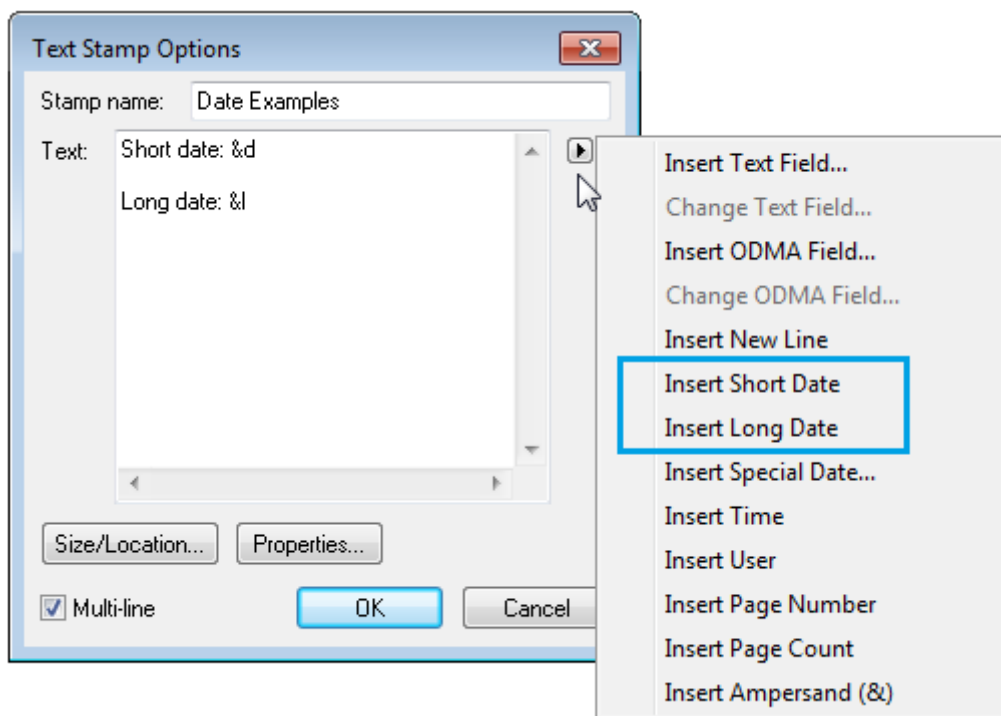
Text Stamp Options

Stamp name: Date Examples

Text: Short date: &d

Long date: &l

Size/Location... Properties...

Multi-line OK Cancel

Insert Text Field...
Change Text Field...
Insert ODMA Field...
Change ODMA Field...
Insert New Line
Insert Short Date
Insert Long Date
Insert Special Date...
Insert Time
Insert User
Insert Page Number
Insert Page Count
Insert Ampersand (&)